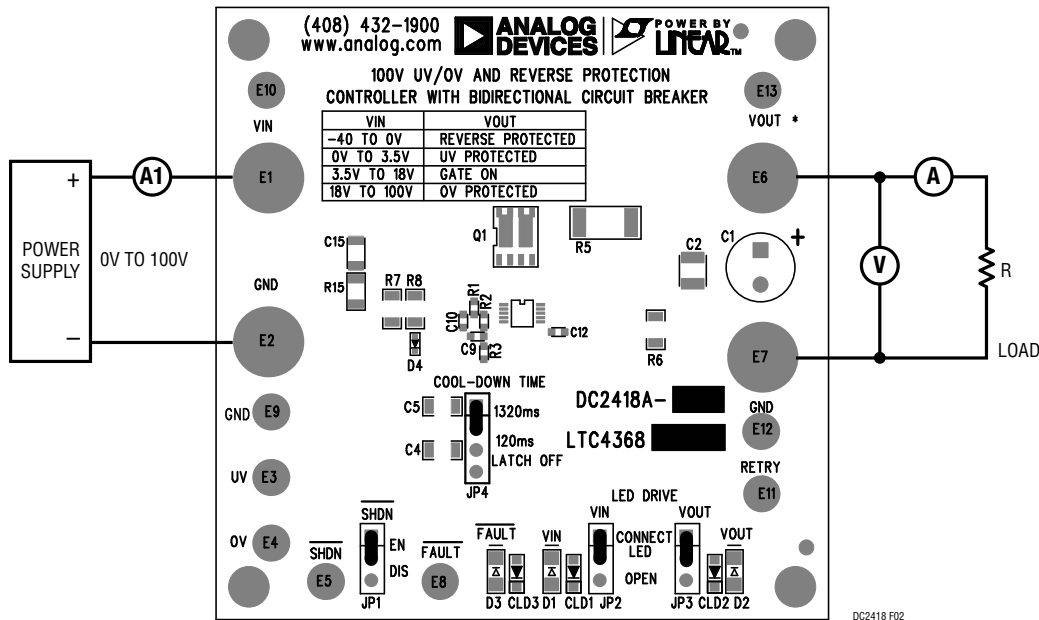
(408) 432-1900
www.analog.com

ANALOG DEVICES

POWER BY LINEAR

100V UV/OV AND REVERSE PROTECTION
CONTROLLER WITH BIDIRECTIONAL CIRCUIT BREAKER

E10

E13

VIN

VOUT *

| VIN | VOUT |
|---|---|
| -40 TO 0V | REVERSE PROTECTED |
| 0V TO 3.5V | UV PROTECTED |
| 3.5V TO 18V | GATE ON |
| 18V TO 100V | OV PROTECTED |

+

A1

E1

E6

A

POWER SUPPLY

0V TO 100V

C15

Q1

R5

C2

C1

+

V

R

R15

GND

R7 R8

R1

R2

C10

C12

C9

R3

D4

R6

–

E2

E7

LOAD

COOL-DOWN TIME

C5

1320ms

DC2418A-

GND

GND E9

C4

120ms

LATCH OFF

LTC4368

E12

UV E3

JP4

RETRY

E11

LED DRIVE

SHDN

FAULT

VIN

VIN

CONNECT LED

VOUT

VOUT

OV E4

EN

DIS

SHDN

E5

FAULT

E8

OPEN

JP1

D3 CLD3 D1 CLD1 JP2

JP3 CLD2 D2

DC2418 F02